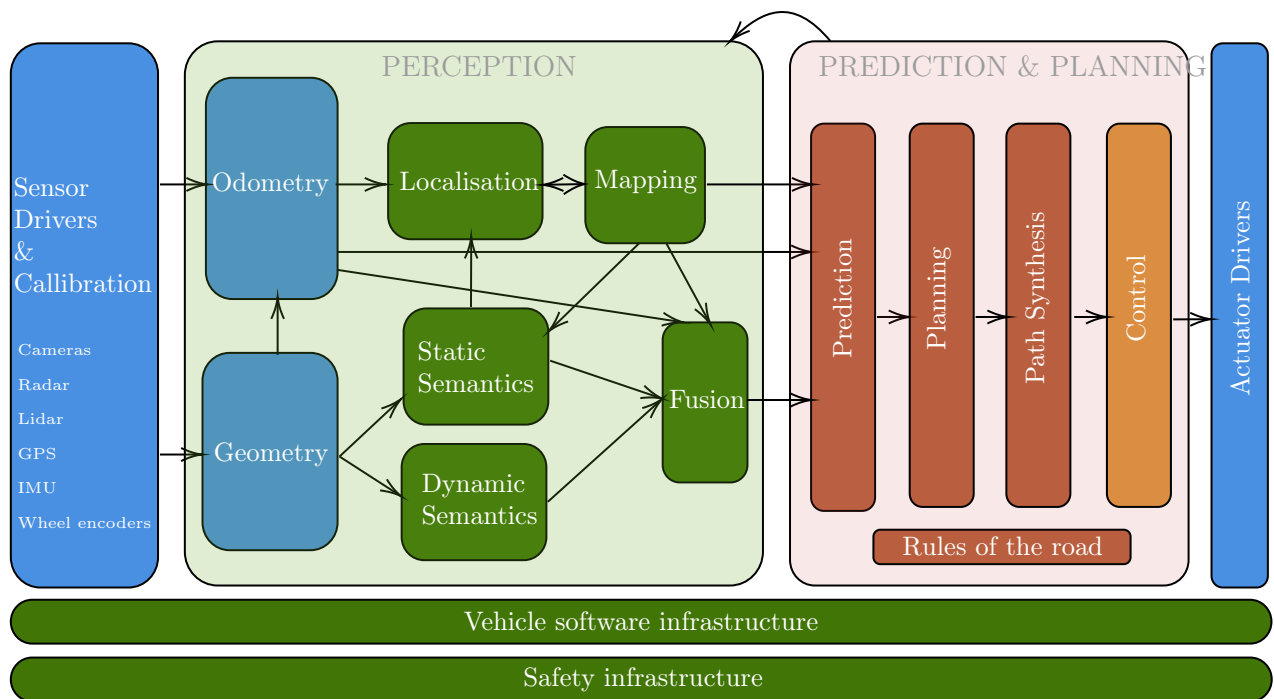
Sensor Drivers & Callibration

Cameras
Radar
Lidar
GPS
IMU
Wheel encoders

PERCEPTION

Odometry

Localisation

Mapping

Static Semantics

Fusion

Geometry

Dynamic Semantics

PREDICTION & PLANNING

Prediction

Planning

Path Synthesis

Control

Rules of the road

Actuator Drivers

Vehicle software infrastructure

Safety infrastructure